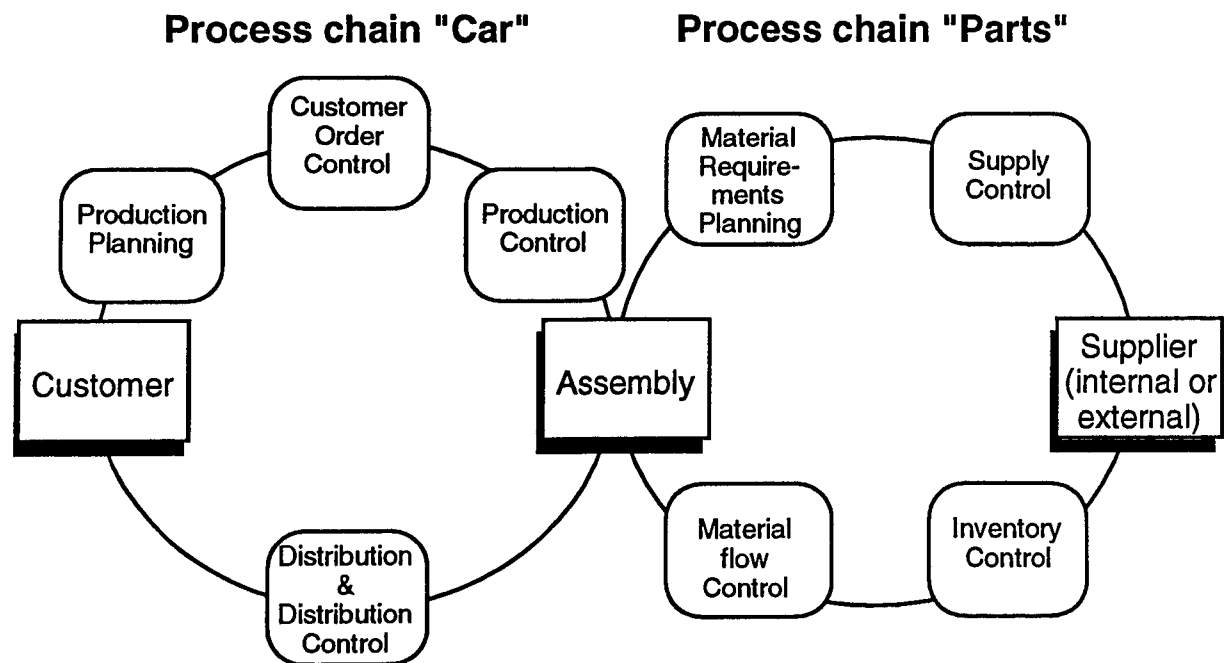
Process chain "Car"

Process chain "Parts"

Customer Order Control

Production Planning

Production Control

Customer

Assembly

Distribution & Distribution Control

Material Requirements Planning

Supply Control

Supplier (internal or external)

Material flow Control

Inventory Control